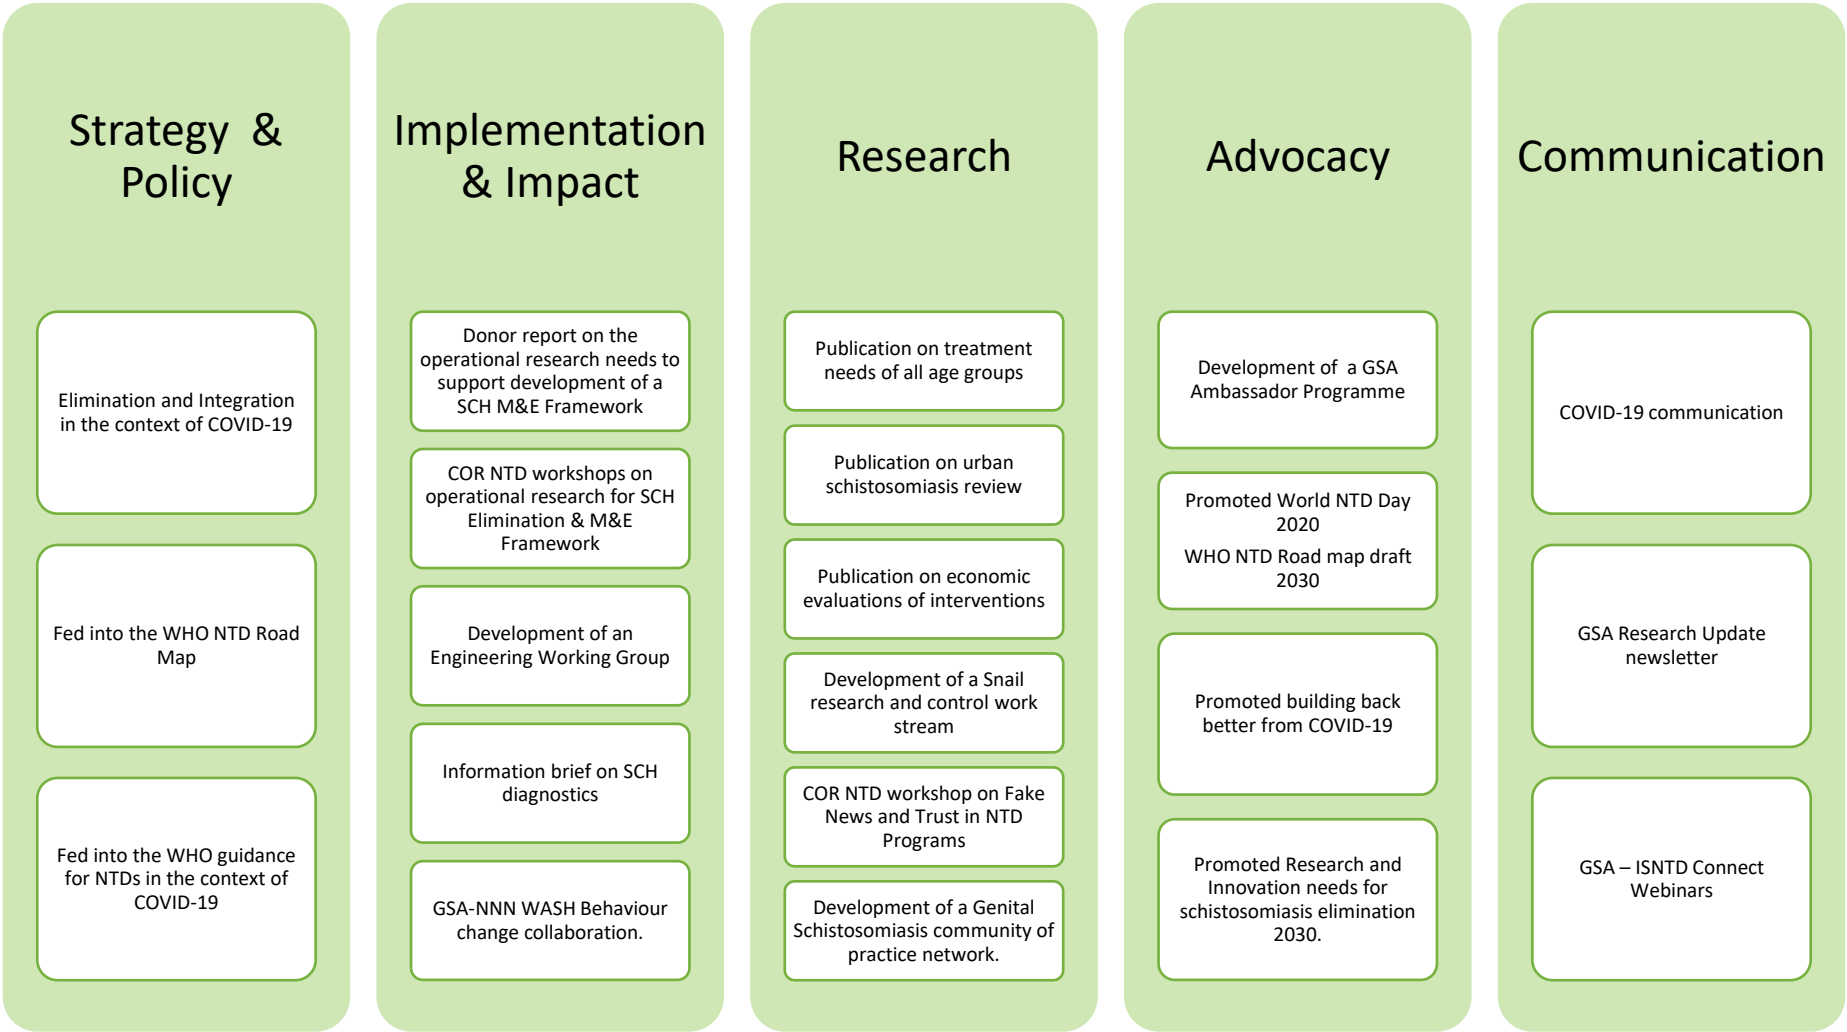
Strategy & Policy

Elimination and Integration in the context of COVID-19

Fed into the WHO NTD Road Map

Fed into the WHO guidance for NTDs in the context of COVID-19

Implementation & Impact

Donor report on the operational research needs to support development of a SCH M&E Framework

COR NTD workshops on operational research for SCH Elimination & M&E Framework

Development of an Engineering Working Group

Information brief on SCH diagnostics

GSA-NNN WASH Behaviour change collaboration.

Research

Publication on treatment needs of all age groups

Publication on urban schistosomiasis review

Publication on economic evaluations of interventions

Development of a Snail research and control work stream

COR NTD workshop on Fake News and Trust in NTD Programs

Development of a Genital Schistosomiasis community of practice network.

Advocacy

Development of a GSA Ambassador Programme

Promoted World NTD Day 2020

WHO NTD Road map draft 2030

Promoted building back better from COVID-19

Promoted Research and Innovation needs for schistosomiasis elimination 2030.

Communication

COVID-19 communication

GSA Research Update newsletter

GSA – ISNTD Connect Webinars